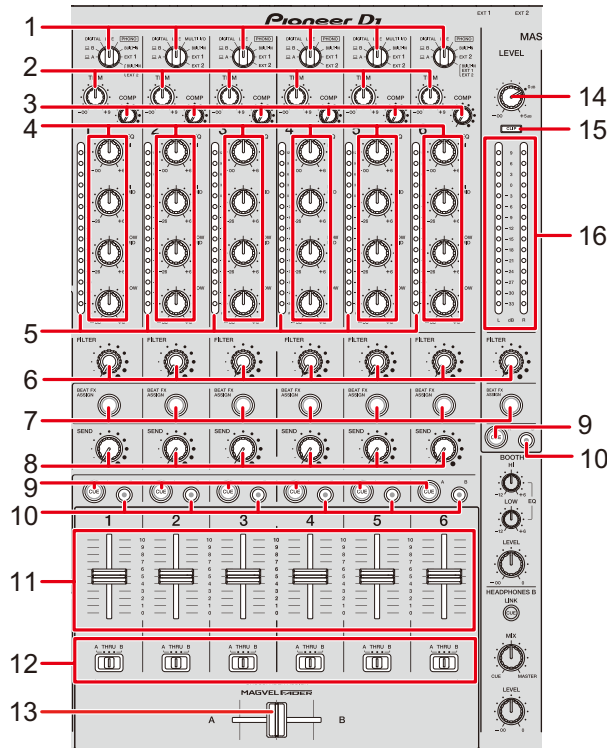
Pioneer DJ

1
2
3
4
5
6
7
8
9
10
11
12
13
14
15
16
9
10

DIGITAL LINE PHONO
MULTI I/O
EXT 1
EXT 2
TRIM
COMP
EQ
HI
MID
LOW

FILTER
BEAT FX ASSIGN
SEND
CUE

A THRU B
MAGVEL FADER
A
B

MASTER
LEVEL
CLIP
L dB R
BOOTH
HI
LOW
EQ
LEVEL
HEADPHONES B
LINK
CUE
MIX
CUE MASTER
LEVEL